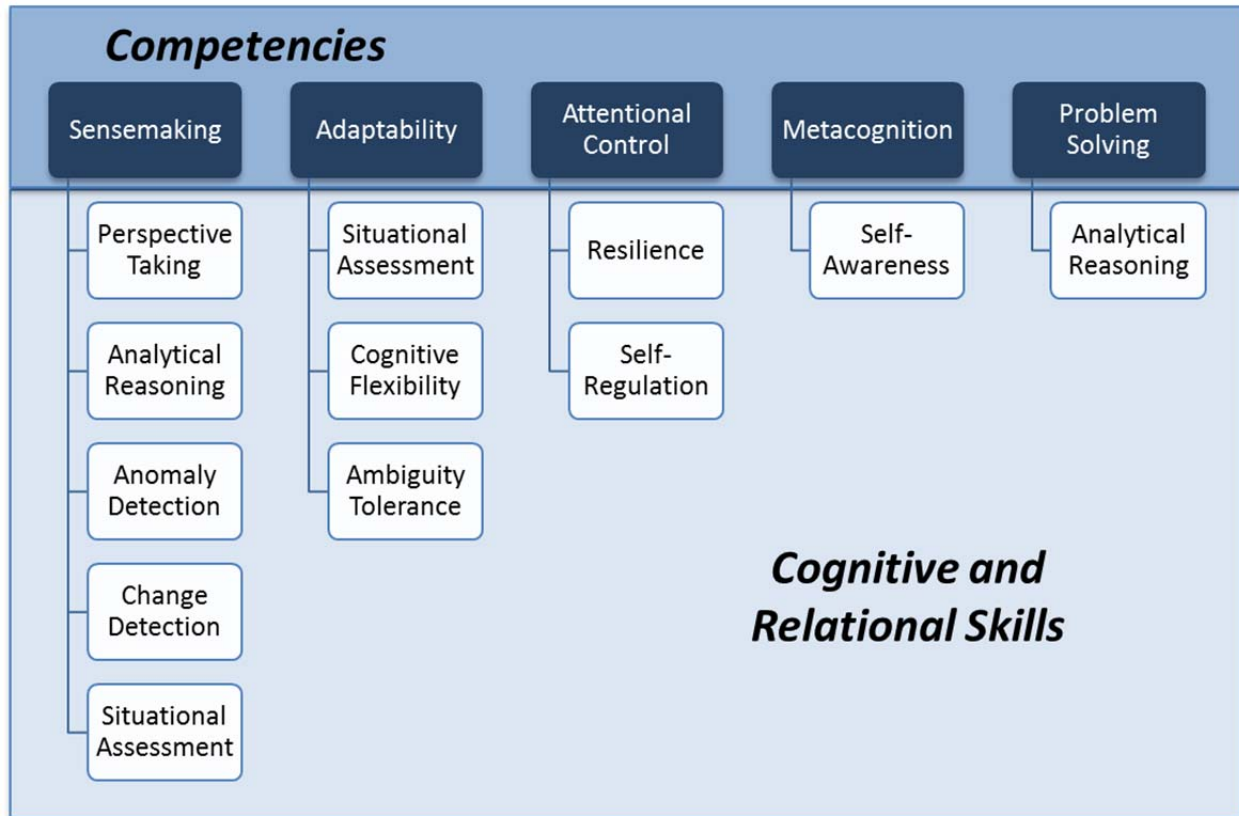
Competencies

Sensemaking

Perspective Taking

Analytical Reasoning

Anomaly Detection

Change Detection

Situational Assessment

Adaptability

Situational Assessment

Cognitive Flexibility

Ambiguity Tolerance

Attentional Control

Resilience

Self-Regulation

Metacognition

Self-Awareness

Problem Solving

Analytical Reasoning

Cognitive and Relational Skills